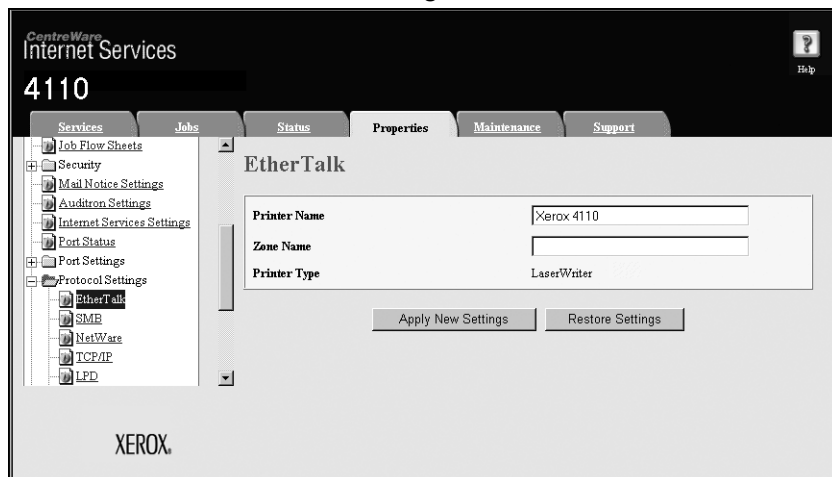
CentreWare
Internet Services
4110

Help

Services
Jobs
Status
Properties
Maintenance
Support

Job Flow Sheets
Security
Mail Notice Settings
Auditron Settings
Internet Services Settings
Port Status
Port Settings
Protocol Settings
EtherTalk
SMB
NetWare
TCP/IP
LPD

EtherTalk

| Printer Name | Xerox 4110 |
|---|---|
| Zone Name | |
| Printer Type | LaserWriter |

Apply New Settings
Restore Settings

XEROX.